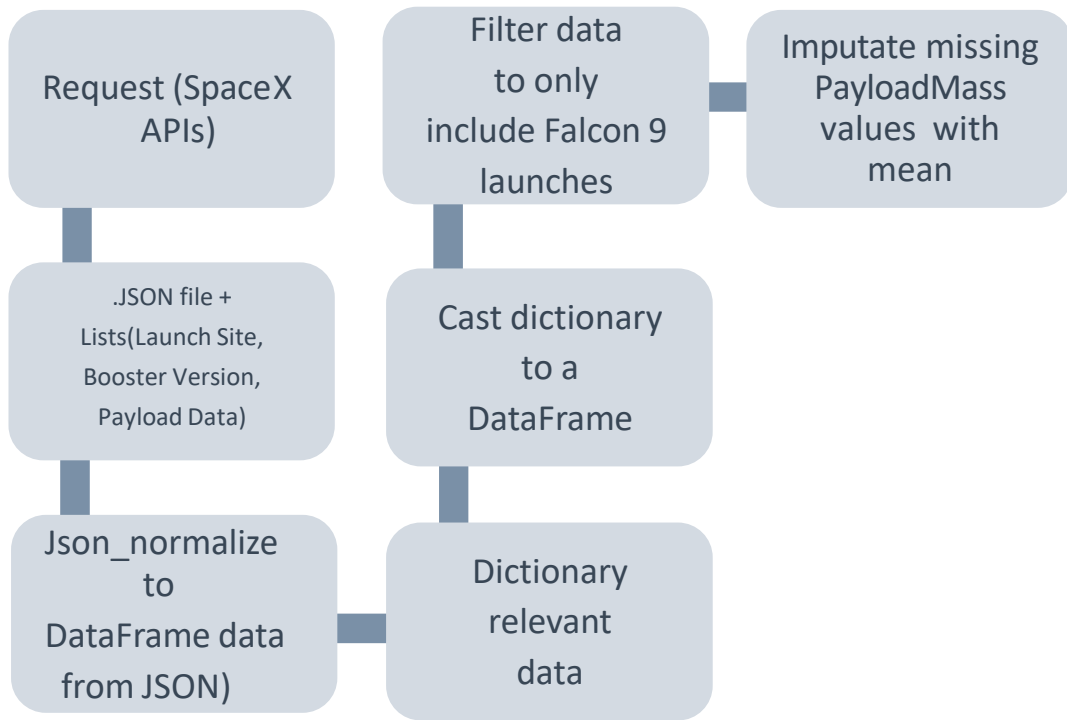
Request (SpaceX APIs)

.JSON file + Lists(Launch Site, Booster Version, Payload Data)

Json_normalize to DataFrame data from JSON)

Dictionary relevant data

Cast dictionary to a DataFrame

Filter data to only include Falcon 9 launches

Imputate missing PayloadMass values with mean